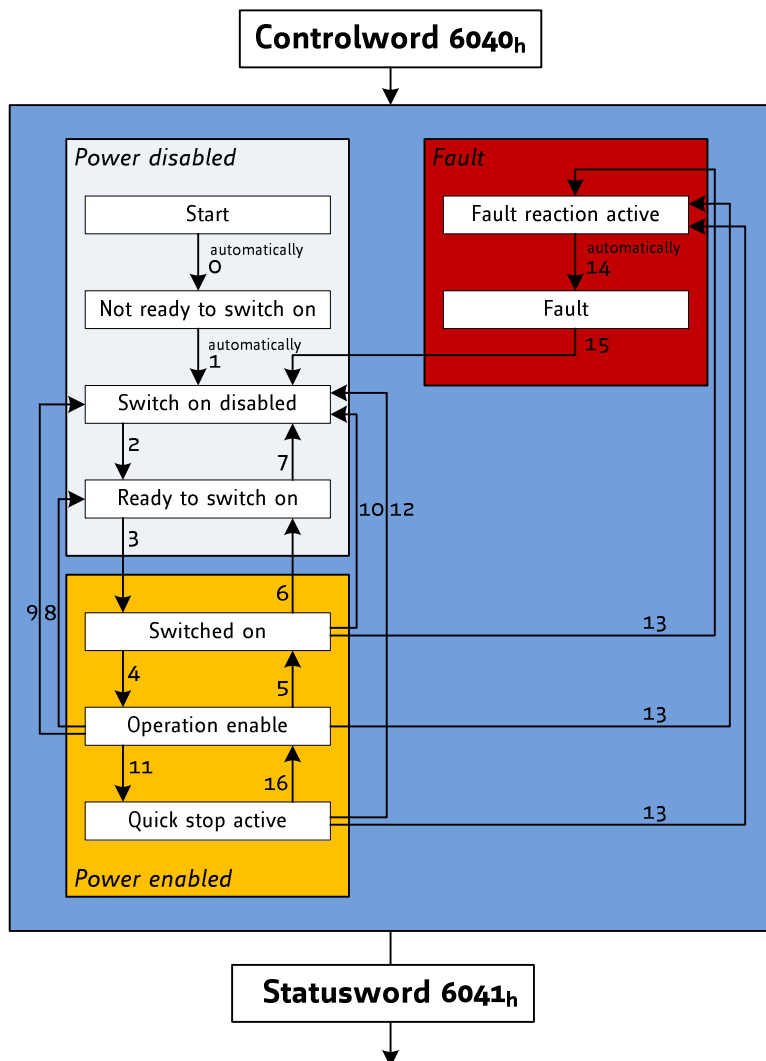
Controlword 6040$_h$

Power disabled

Start

automatically
0

Not ready to switch on

automatically
1

Switch on disabled

2

7

Ready to switch on

3

Fault

Fault reaction active

automatically
14

Fault

15

10 12

9 8

6

Switched on

13

4

5

Operation enable

13

11

16

Quick stop active

13

Power enabled

Statusword 6041$_h$